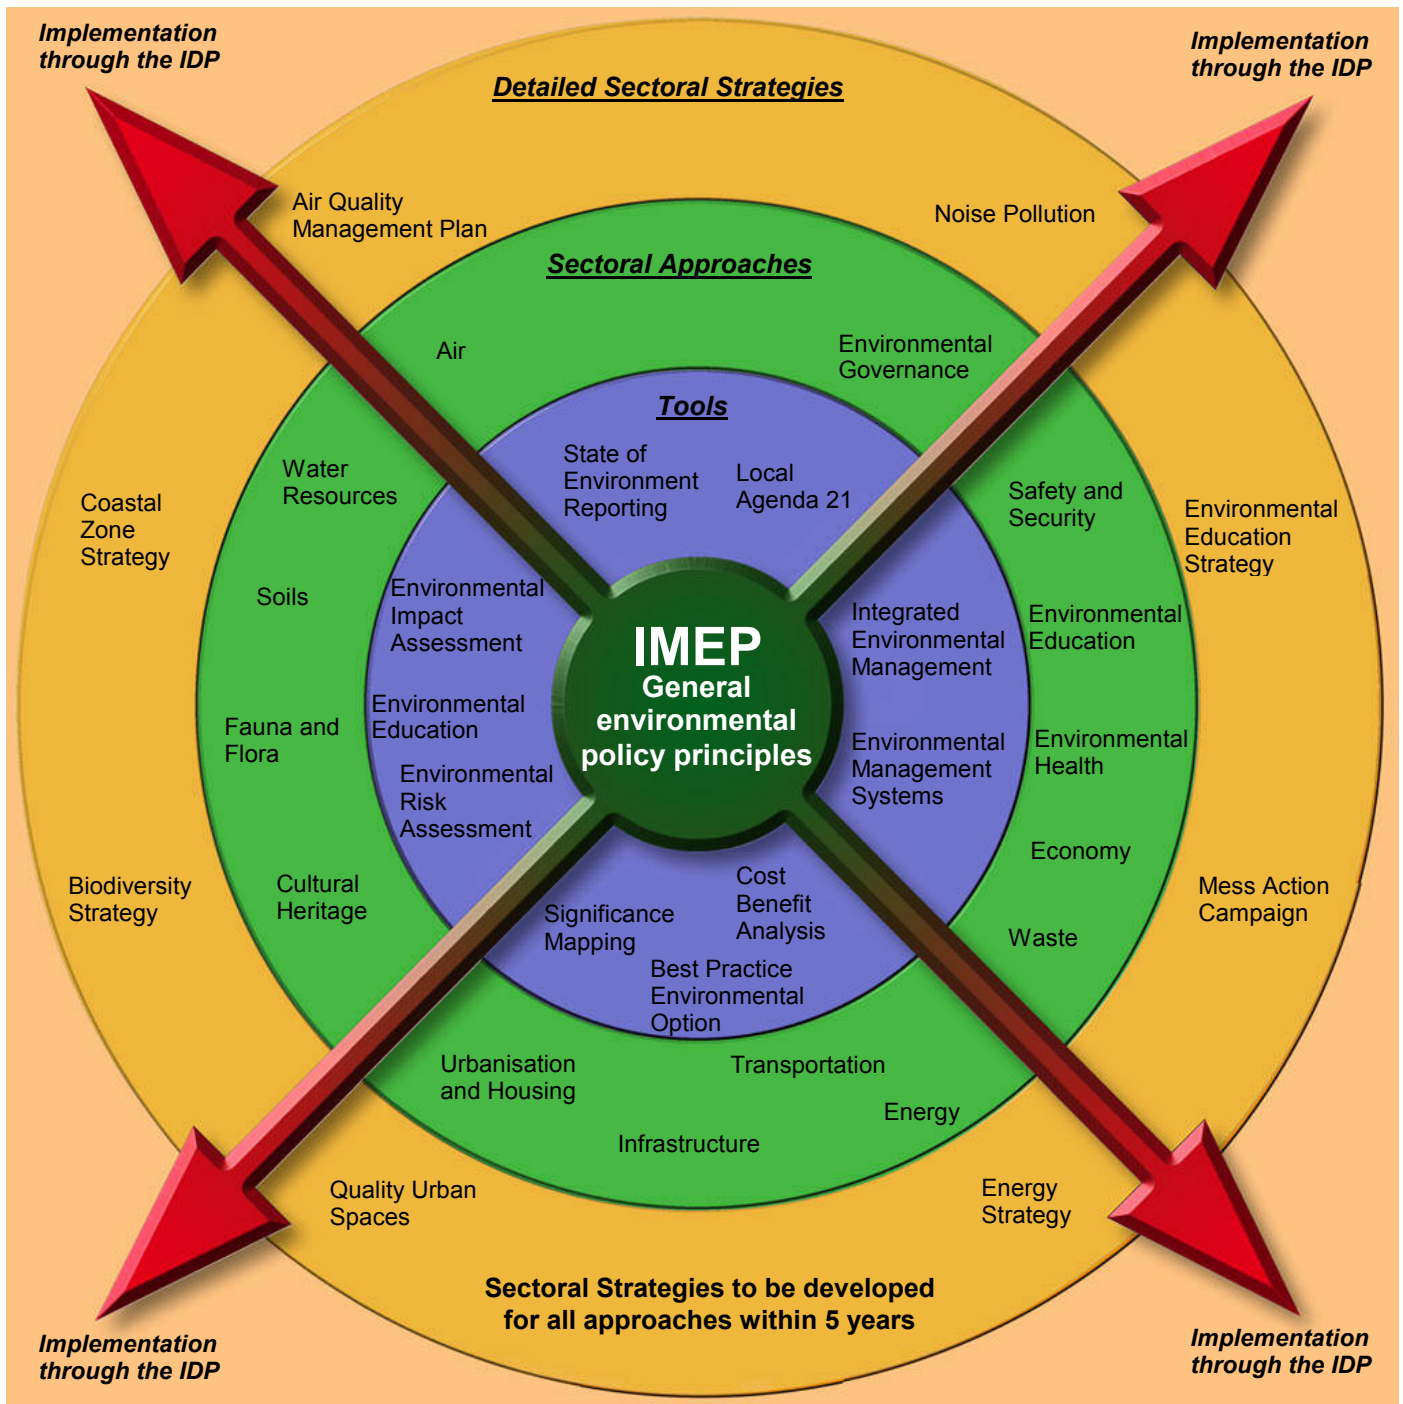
Implementation through the IDP

Implementation through the IDP

Detailed Sectoral Strategies

Air Quality Management Plan

Noise Pollution

Sectoral Approaches

Air

Environmental Governance

Tools

State of Environment Reporting

Local Agenda 21

Water Resources

Coastal Zone Strategy

Safety and Security

Environmental Education Strategy

Soils

Environmental Impact Assessment

Integrated Environmental Management

Environmental Education

IMEP
General environmental policy principles

Fauna and Flora

Environmental Education

Environmental Management Systems

Environmental Health

Environmental Risk Assessment

Economy

Biodiversity Strategy

Cultural Heritage

Cost Benefit Analysis

Significance Mapping

Mess Action Campaign

Waste

Best Practice Environmental Option

Urbanisation and Housing

Transportation

Energy

Infrastructure

Quality Urban Spaces

Energy Strategy

Sectoral Strategies to be developed for all approaches within 5 years

Implementation through the IDP

Implementation through the IDP